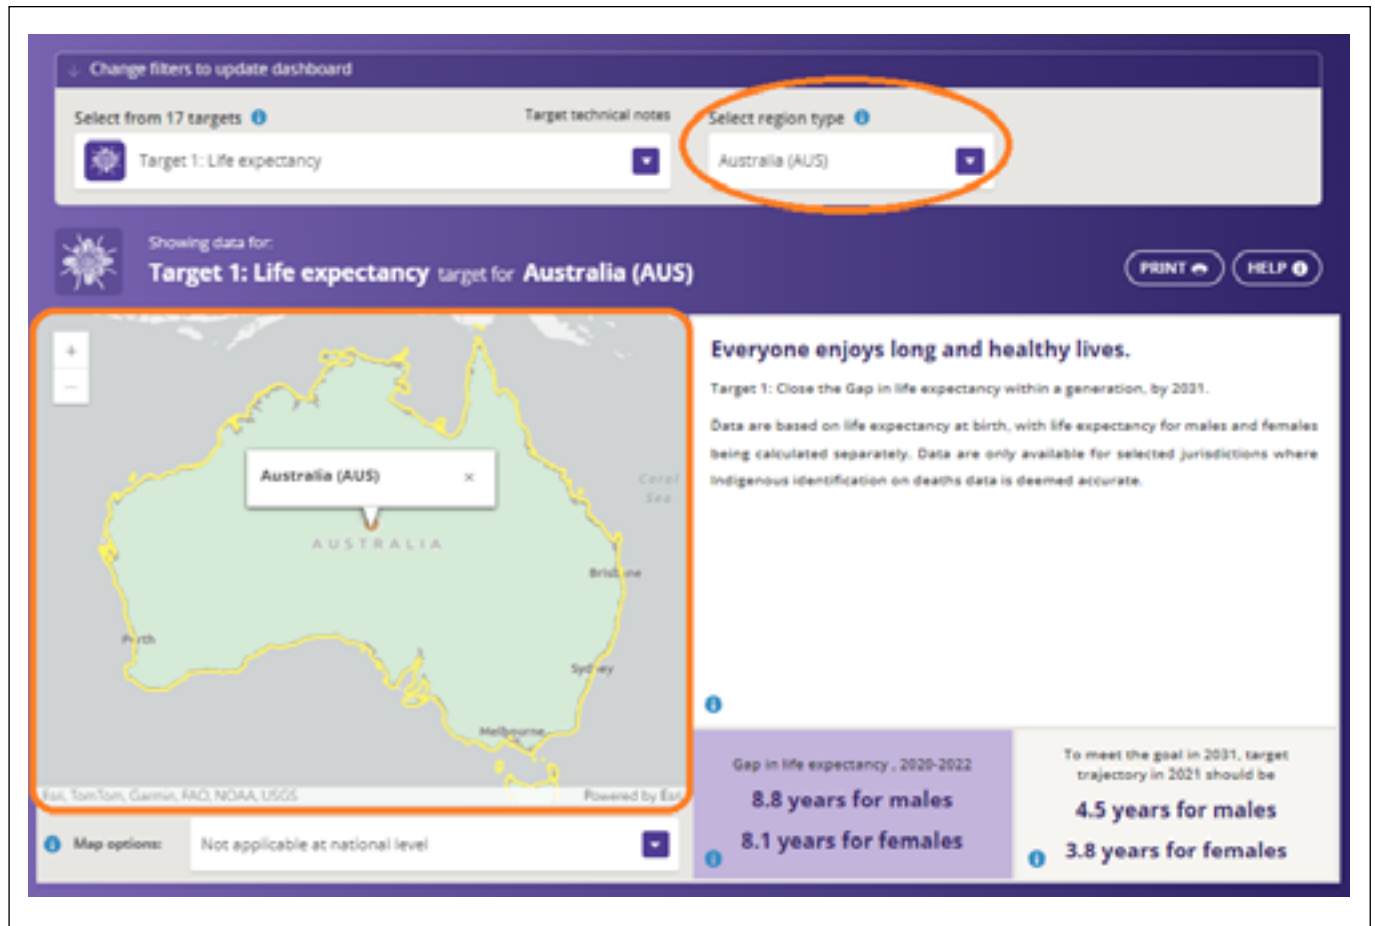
↓ Change filters to update dashboard

Select from 17 targets

Target technical notes

Target 1: Life expectancy

Select region type

Australia (AUS)

Showing data for:

Target 1: Life expectancy target for Australia (AUS)

PRINT

HELP

+

−

Australia (AUS) ×

Coral Sea

AUSTRALIA

Brisbane

Perth

Sydney

Melbourne

Esri, TomTom, Garmin, FAO, NOAA, USGS

Powered by Esri

Everyone enjoys long and healthy lives.

Target 1: Close the Gap in life expectancy within a generation, by 2031.

Data are based on life expectancy at birth, with life expectancy for males and females being calculated separately. Data are only available for selected jurisdictions where Indigenous identification on deaths data is deemed accurate.

Map options:

Not applicable at national level

Gap in life expectancy , 2020-2022

8.8 years for males

8.1 years for females

To meet the goal in 2031, target trajectory in 2021 should be

4.5 years for males

3.8 years for females